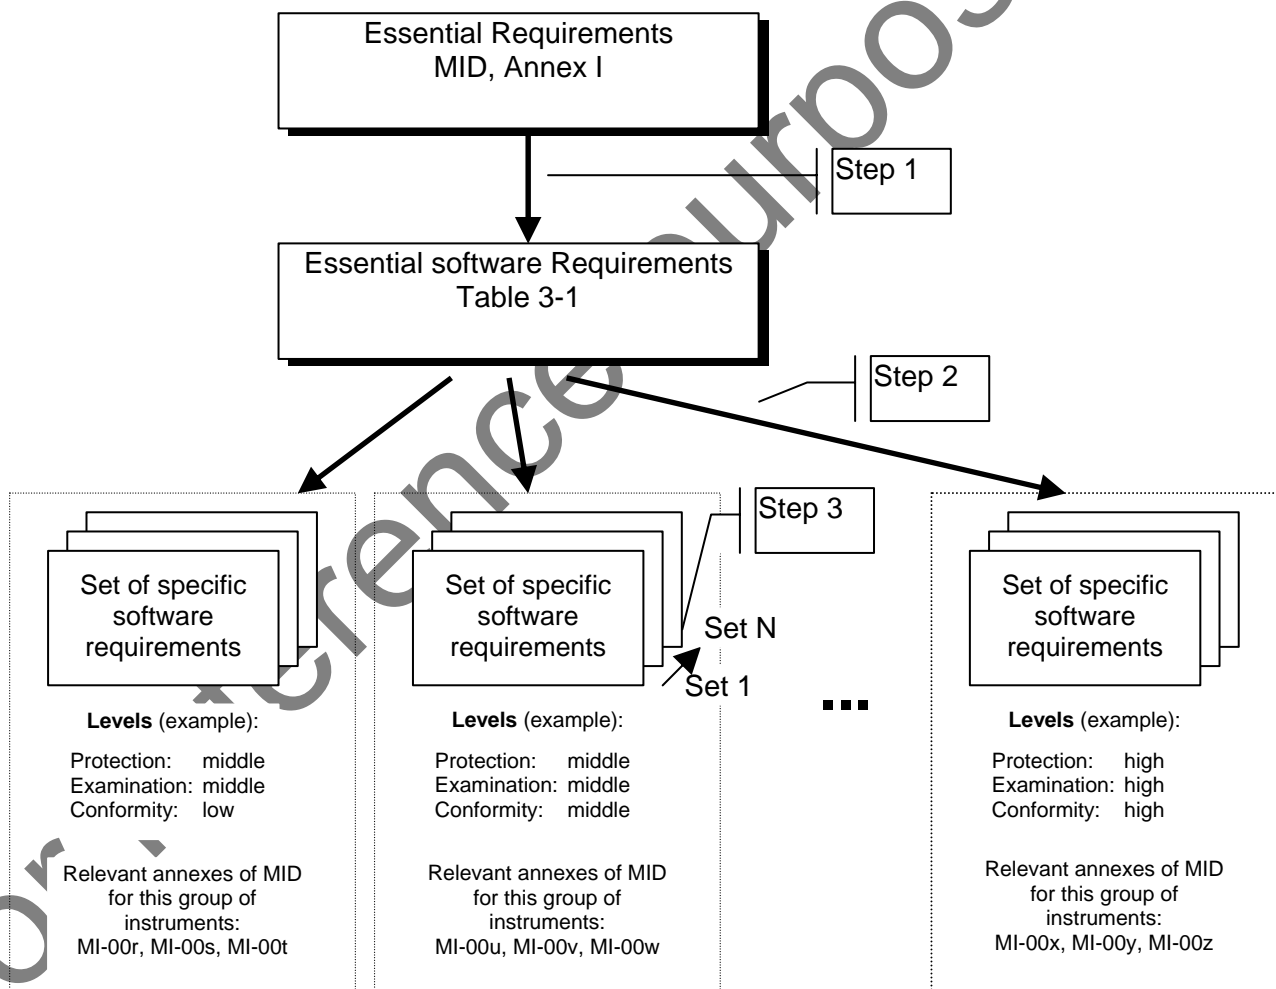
Essential Requirements
MID, Annex I

Step 1

Essential software Requirements
Table 3-1

Step 2

Step 3

Set of specific software requirements

Levels (example):

Protection: middle
Examination: middle
Conformity: low

Relevant annexes of MID for this group of instruments:
MI-00r, MI-00s, MI-00t

Set of specific software requirements

Set N

Set 1

Levels (example):

Protection: middle
Examination: middle
Conformity: middle

Relevant annexes of MID for this group of instruments:
MI-00u, MI-00v, MI-00w

...

Set of specific software requirements

Levels (example):

Protection: high
Examination: high
Conformity: high

Relevant annexes of MID for this group of instruments:
MI-00x, MI-00y, MI-00z